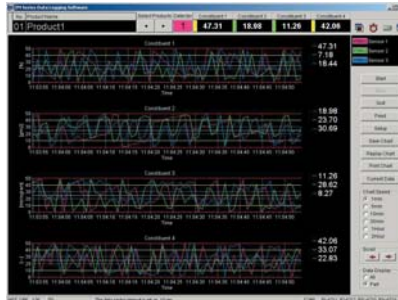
No. Product Name
01 Product1
47.31
18.98
11.26
42.06
Sensor 1
Sensor 2
Sensor 3
Constituent 1
47.31
7.18
18.44
Time
Constituent 2
18.98
23.70
30.69
Time
Constituent 3
11.26
28.62
8.27
Time
Constituent 4
42.06
33.07
22.83
Time
Start
Stop
Exit
Print
Setup
Save Chart
Replay Chart
Print Chart
Current Data
Chart Speed
Scroll
Data Display
All
Full